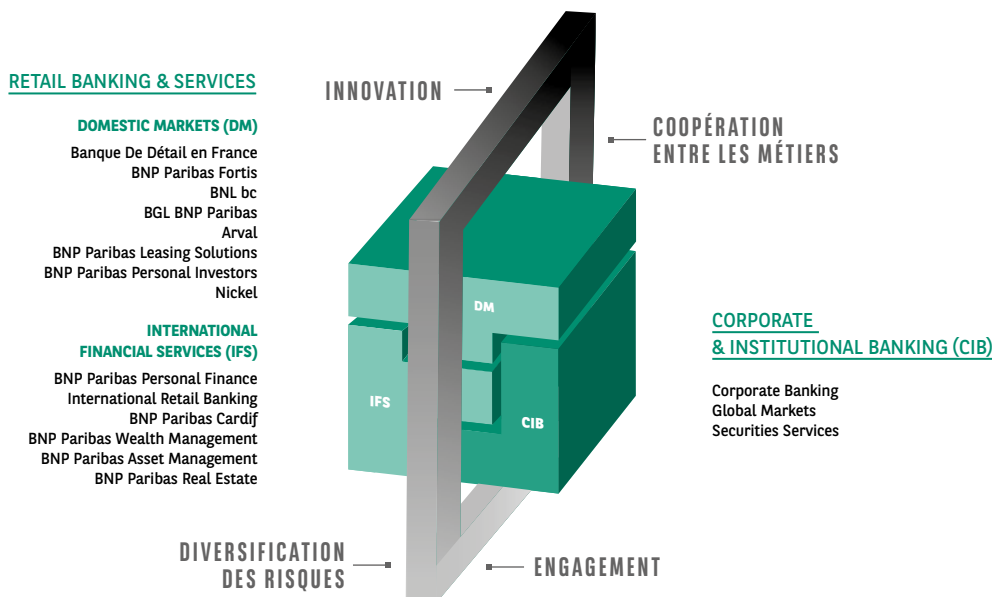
RETAIL BANKING & SERVICES

DOMESTIC MARKETS (DM)

Banque De Détail en France
BNP Paribas Fortis
BNL bc
BGL BNP Paribas
Arval
BNP Paribas Leasing Solutions
BNP Paribas Personal Investors
Nickel

INTERNATIONAL FINANCIAL SERVICES (IFS)

BNP Paribas Personal Finance
International Retail Banking
BNP Paribas Cardif
BNP Paribas Wealth Management
BNP Paribas Asset Management
BNP Paribas Real Estate

INNOVATION

COOPÉRATION ENTRE LES MÉTIERS

DM

IFS

CIB

CORPORATE & INSTITUTIONAL BANKING (CIB)

Corporate Banking
Global Markets
Securities Services

DIVERSIFICATION DES RISQUES

ENGAGEMENT